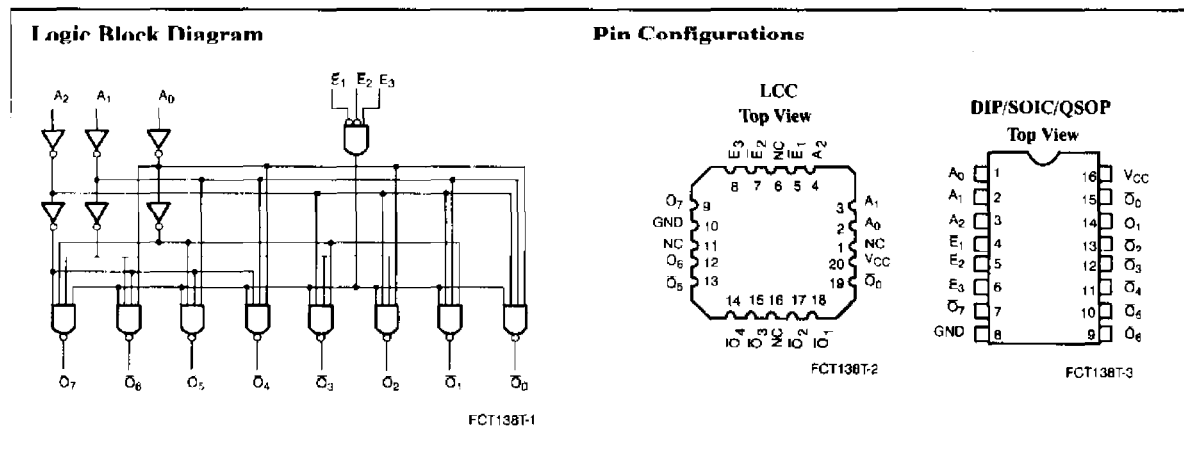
Logic Block Diagram

Pin Configurations

$\overline{E}_1$ $\overline{E}_2$ $E_3$

$A_2$ $A_1$ $A_0$

$\overline{O}_7$ $\overline{O}_6$ $\overline{O}_5$ $\overline{O}_4$ $\overline{O}_3$ $\overline{O}_2$ $\overline{O}_1$ $\overline{O}_0$

FCT138T-1

LCC
Top View

$E_3$ $\overline{E}_2$ NC $\overline{E}_1$ $A_2$
8 7 6 5 4

$\overline{O}_7$ 9
GND 10
NC 11
$\overline{O}_6$ 12
$\overline{O}_5$ 13

3 $A_1$
2 $A_0$
1 NC
20 $V_{CC}$
19 $\overline{O}_0$

14 15 16 17 18
$\overline{O}_4$ $\overline{O}_3$ NC $\overline{O}_2$ $\overline{O}_1$

FCT138T-2

DIP/SOIC/QSOP
Top View

| | | | |
|---|---|---|---|
| $A_0$ | 1 | 16 | $V_{CC}$ |
| $A_1$ | 2 | 15 | $\overline{O}_0$ |
| $A_2$ | 3 | 14 | $\overline{O}_1$ |
| $\overline{E}_1$ | 4 | 13 | $\overline{O}_2$ |
| $\overline{E}_2$ | 5 | 12 | $\overline{O}_3$ |
| $E_3$ | 6 | 11 | $\overline{O}_4$ |
| $\overline{O}_7$ | 7 | 10 | $\overline{O}_5$ |
| GND | 8 | 9 | $\overline{O}_6$ |

FCT138T-3